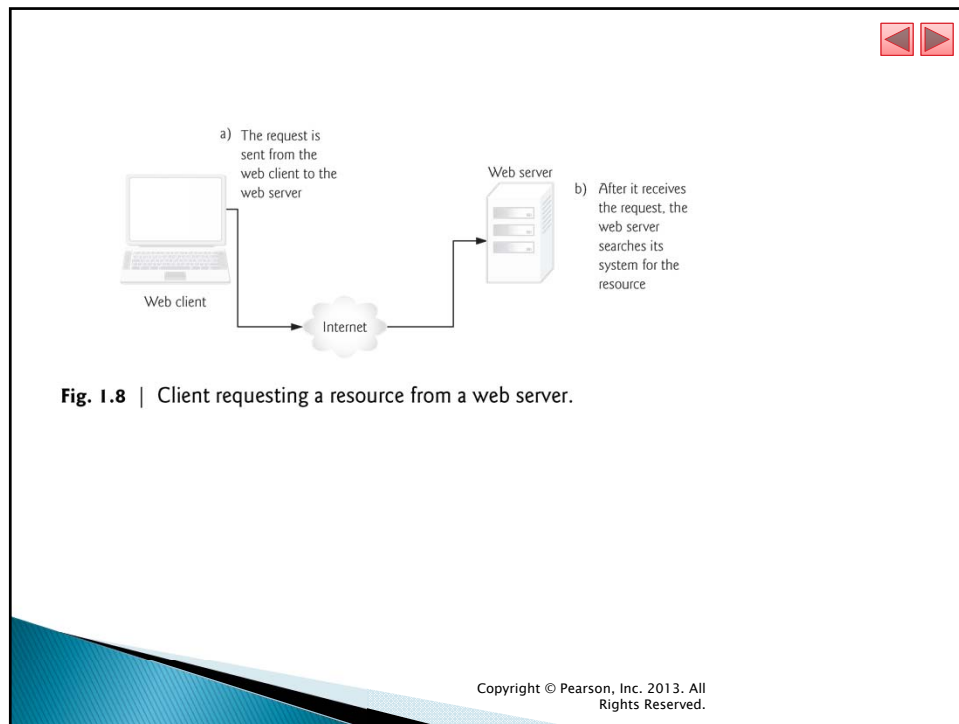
a) The request is sent from the web client to the web server

Web server

b) After it receives the request, the web server searches its system for the resource

Web client

Internet

**Fig. 1.8** | Client requesting a resource from a web server.

Copyright © Pearson, Inc. 2013. All Rights Reserved.